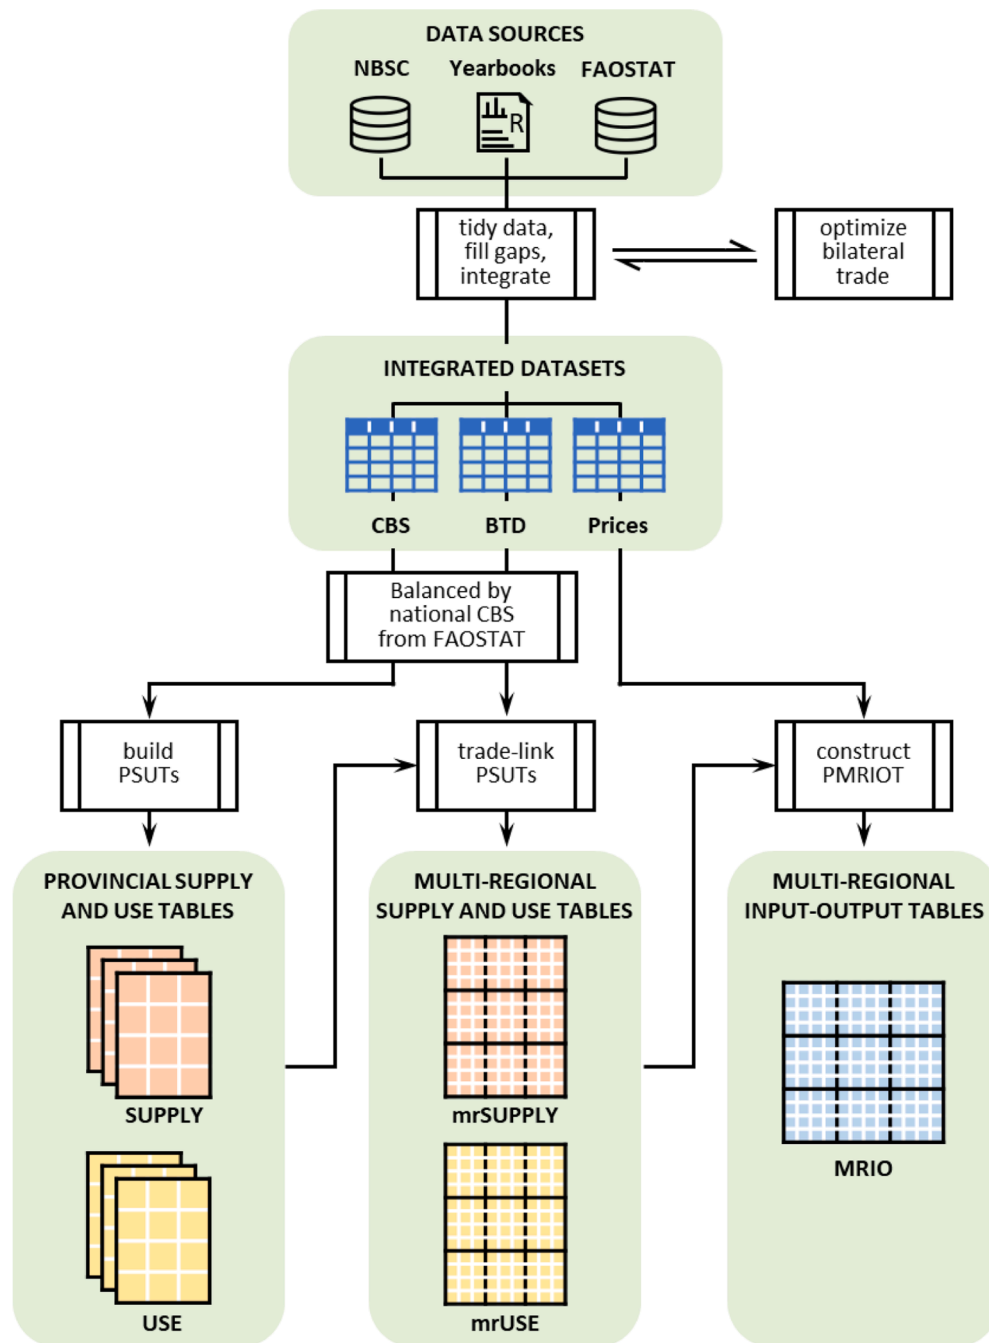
DATA SOURCES

NBSC

Yearbooks

R

FAOSTAT

tidy data, fill gaps, integrate

optimize bilateral trade

INTEGRATED DATASETS

CBS

BTD

Prices

Balanced by national CBS from FAOSTAT

build PSUTs

trade-link PSUTs

construct PMRIOT

PROVINCIAL SUPPLY AND USE TABLES

SUPPLY

USE

MULTI-REGIONAL SUPPLY AND USE TABLES

mrSUPPLY

mrUSE

MULTI-REGIONAL INPUT-OUTPUT TABLES

MRIO